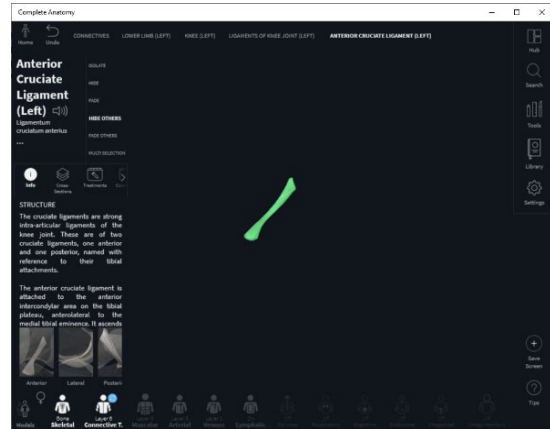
Complete Anatomy

Home Undo CONNECTIVES LOWER LIMB (LEFT) KNEE (LEFT) LIGAMENTS OF KNEE JOINT (LEFT) ANTERIOR CRUCIATE LIGAMENT (LEFT)

Anterior Cruciate Ligament (Left)

Ligamentum cruciatum anterius

...

ISOLATE
HIDE
FADE
HIDE OTHERS
FADE OTHERS
MULTI SELECTION

Info Cross Sections Treatments

STRUCTURE

The cruciate ligaments are strong intra-articular ligaments of the knee joint. These are of two cruciate ligaments, one anterior and one posterior, named with reference to their tibial attachments.

The anterior cruciate ligament is attached to the anterior intercondylar area on the tibial plateau, anterolateral to the medial tibial eminence. It ascends

Anterior Lateral Posteri

Models Bone Skeletal Layer 8 Connective T. Layer 7 Muscular Layer 6 Arterial Layer 5 Venous Layer 4 Lymphatic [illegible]

Hub
Search
Tools
Library
Settings
Save Screen
Tips